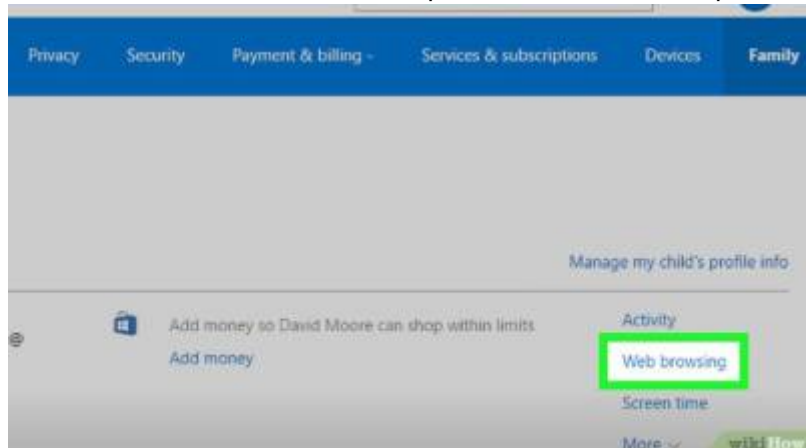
Privacy Security Payment & billing Services & subscriptions Devices Family

Manage my child's profile info

Add money so David Moore can shop within limits
Add money

Activity
Web browsing
Screen time
More

wikiHow